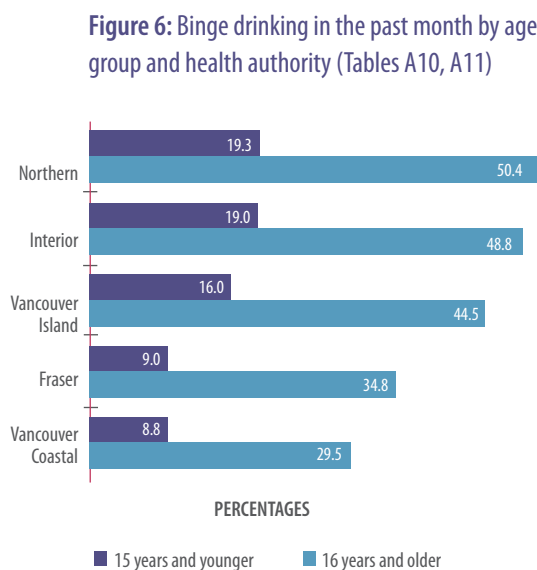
**Figure 6:** Binge drinking in the past month by age group and health authority (Tables A10, A11)

Northern
19.3
50.4

Interior
19.0
48.8

Vancouver Island
16.0
44.5

Fraser
9.0
34.8

Vancouver Coastal
8.8
29.5

PERCENTAGES

15 years and younger
16 years and older